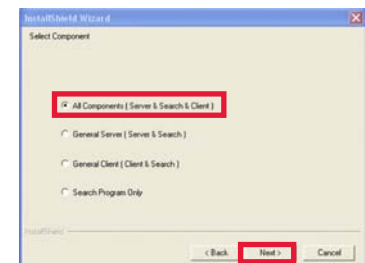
InstallShield Wizard

Select Component

All Components ( Server & Search & Client )

General Server ( Server & Search )

General Client ( Client & Search )

Search Program Only

InstallShield

< Back

Next >

Cancel